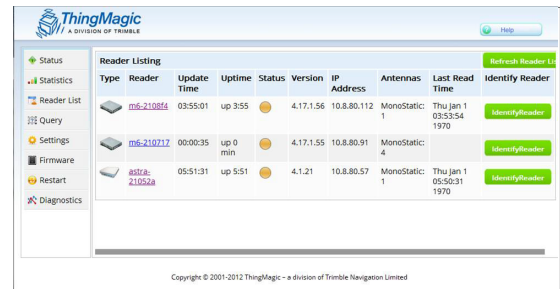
ThingMagic
A DIVISION OF TRIMBLE

Help

Status
Statistics
Reader List
Query
Settings
Firmware
Restart
Diagnostics

Reader Listing

Refresh Reader Lis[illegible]

| Type | Reader | Update Time | Uptime | Status | Version | IP Address | Antennas | Last Read Time | Identify Reader |
|---|---|---|---|---|---|---|---|---|---|
| | m6-2108f4 | 03:55:01 | up 3:55 | | 4.17.1.56 | 10.8.80.112 | MonoStatic: 1 | Thu Jan 1 03:53:54 1970 | IdentifyReader |
| | m6-210717 | 00:00:35 | up 0 min | | 4.17.1.55 | 10.8.80.91 | MonoStatic: 4 | | IdentifyReader |
| | astra-21052a | 05:51:31 | up 5:51 | | 4.1.21 | 10.8.80.57 | MonoStatic: 1 | Thu Jan 1 05:50:31 1970 | IdentifyReader |

Copyright © 2001-2012 ThingMagic – a division of Trimble Navigation Limited